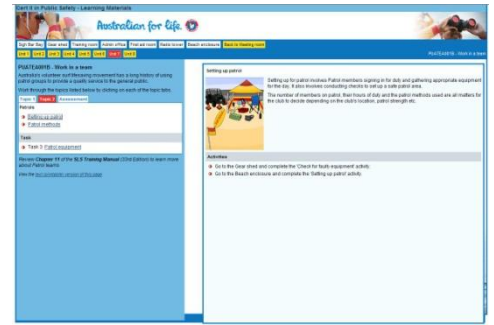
Cert II in Public Safety - Learning Materials

Australian for life.

Sign the Day | Gear shed | Training room | Admin office | First aid room | Radio tower | Beach enclosure | Back to Meeting room

Unit 1 | Unit 2 | Unit 3 | Unit 4 | Unit 5 | Unit 6 | Unit 7 | Unit 8

PUATEAM001B - Work in a team

PUATEAM001B - Work in a team

Australia's volunteer surf lifesaving movement has a long history of using patrol groups to provide a quality service to the general public.

Work through the topics listed below by clicking on each of the topic tabs.

Topic 1 | Topic 2 | Assessment

Patrols

Setting up patrol
Patrol methods

Task

Task 3: Patrol equipment

Review Chapter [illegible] of the SLS Training Manual ([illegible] Edition) to learn more about Patrol teams.

View the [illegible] of this page

Setting up patrol

Setting up for patrol involves Patrol members signing in for duty and gathering appropriate equipment for the day. It also involves conducting checks to set up a safe patrol area.

The number of members on patrol, their hours of duty and the patrol methods used are all matters for the club to decide depending on the club's location, patrol strength etc.

Activities

Go to the Gear shed and complete the 'Check for faulty equipment' activity.
Go to the Beach enclosure and complete the 'Setting up patrol' activity.